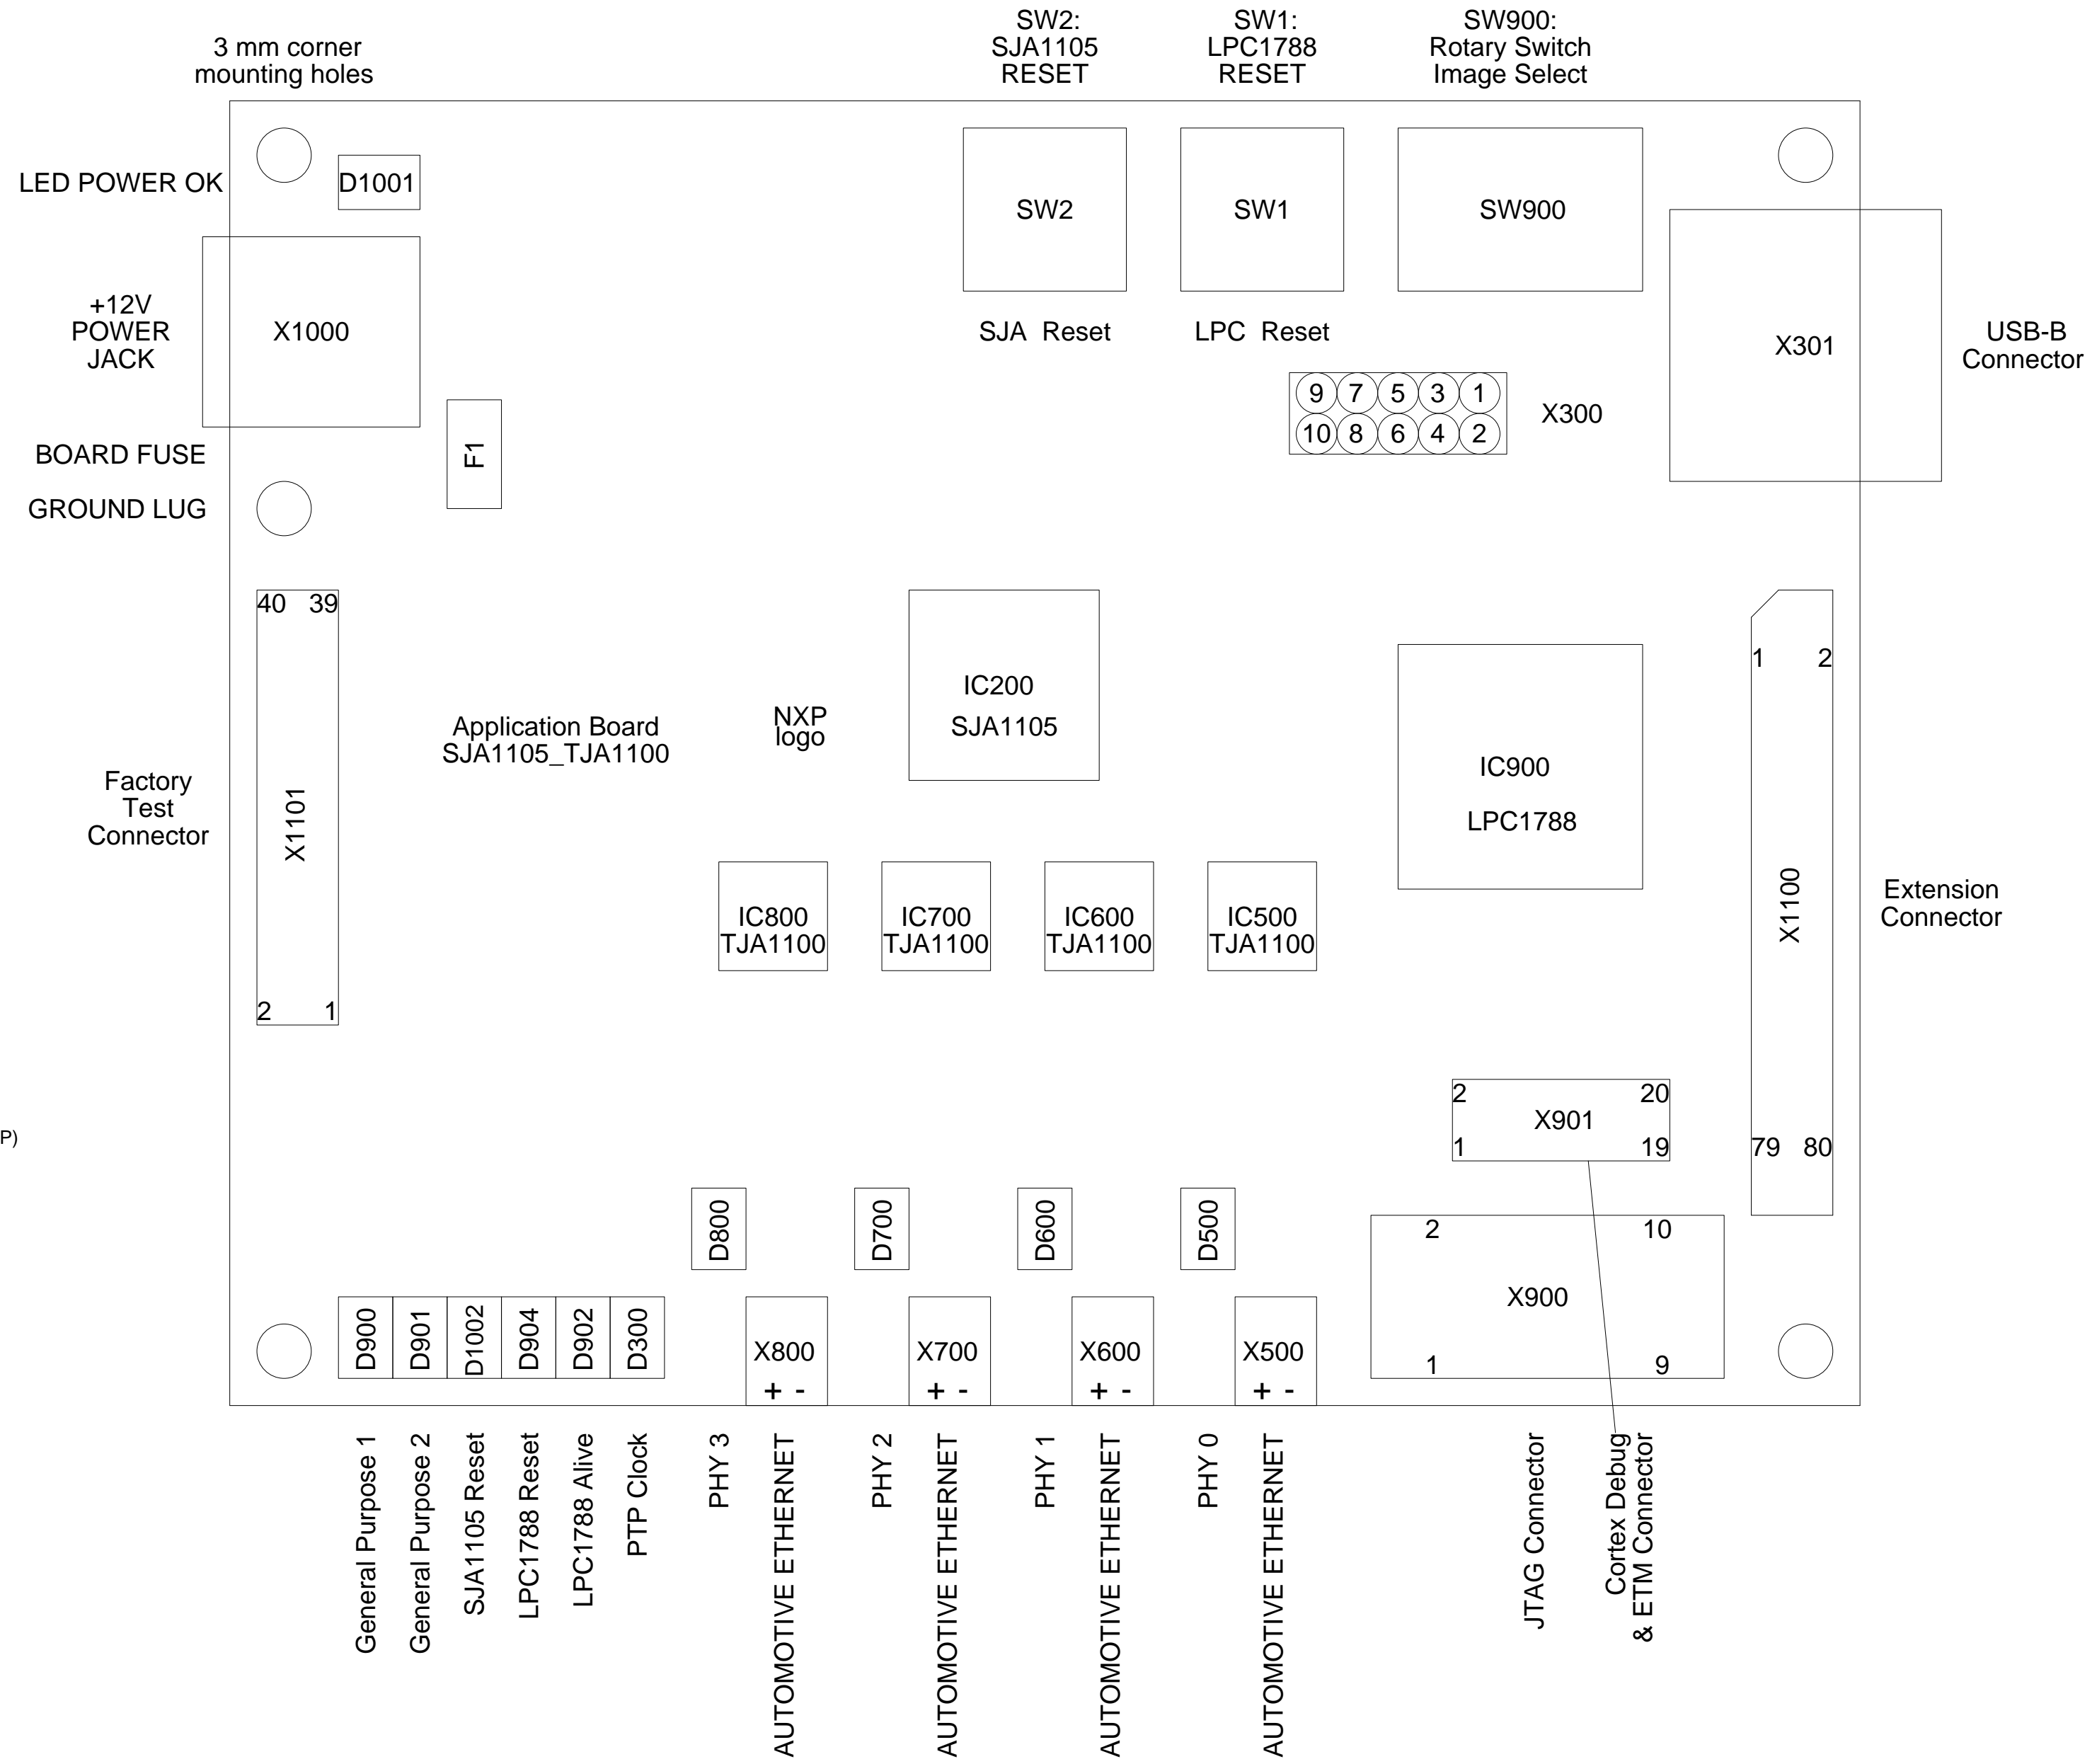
3 mm corner mounting holes

SW2: SJA1105 RESET

SW1: LPC1788 RESET

SW900: Rotary Switch Image Select

LED POWER OK

D1001

SW2

SW1

SW900

+12V POWER JACK

X1000

SJA Reset

LPC Reset

X301

USB-B Connector

9 7 5 3 1
10 8 6 4 2

X300

BOARD FUSE

F1

GROUND LUG

40 39

1 2

Application Board SJA1105_TJA1100

NXP logo

IC200
SJA1105

IC900
LPC1788

Factory Test Connector

X1101

X1100

Extension Connector

IC800 TJA1100

IC700 TJA1100

IC600 TJA1100

IC500 TJA1100

2 1

2 20
X901
1 19

79 80

P)

D800

D700

D600

D500

2 10
X900
1 9

D900 D901 D1002 D904 D902 D300

X800
+ -

X700
+ -

X600
+ -

X500
+ -

General Purpose 1

General Purpose 2

SJA1105 Reset

LPC1788 Reset

LPC1788 Alive

PTP Clock

PHY 3

AUTOMOTIVE ETHERNET

PHY 2

AUTOMOTIVE ETHERNET

PHY 1

AUTOMOTIVE ETHERNET

PHY 0

AUTOMOTIVE ETHERNET

JTAG Connector

Cortex Debug & ETM Connector